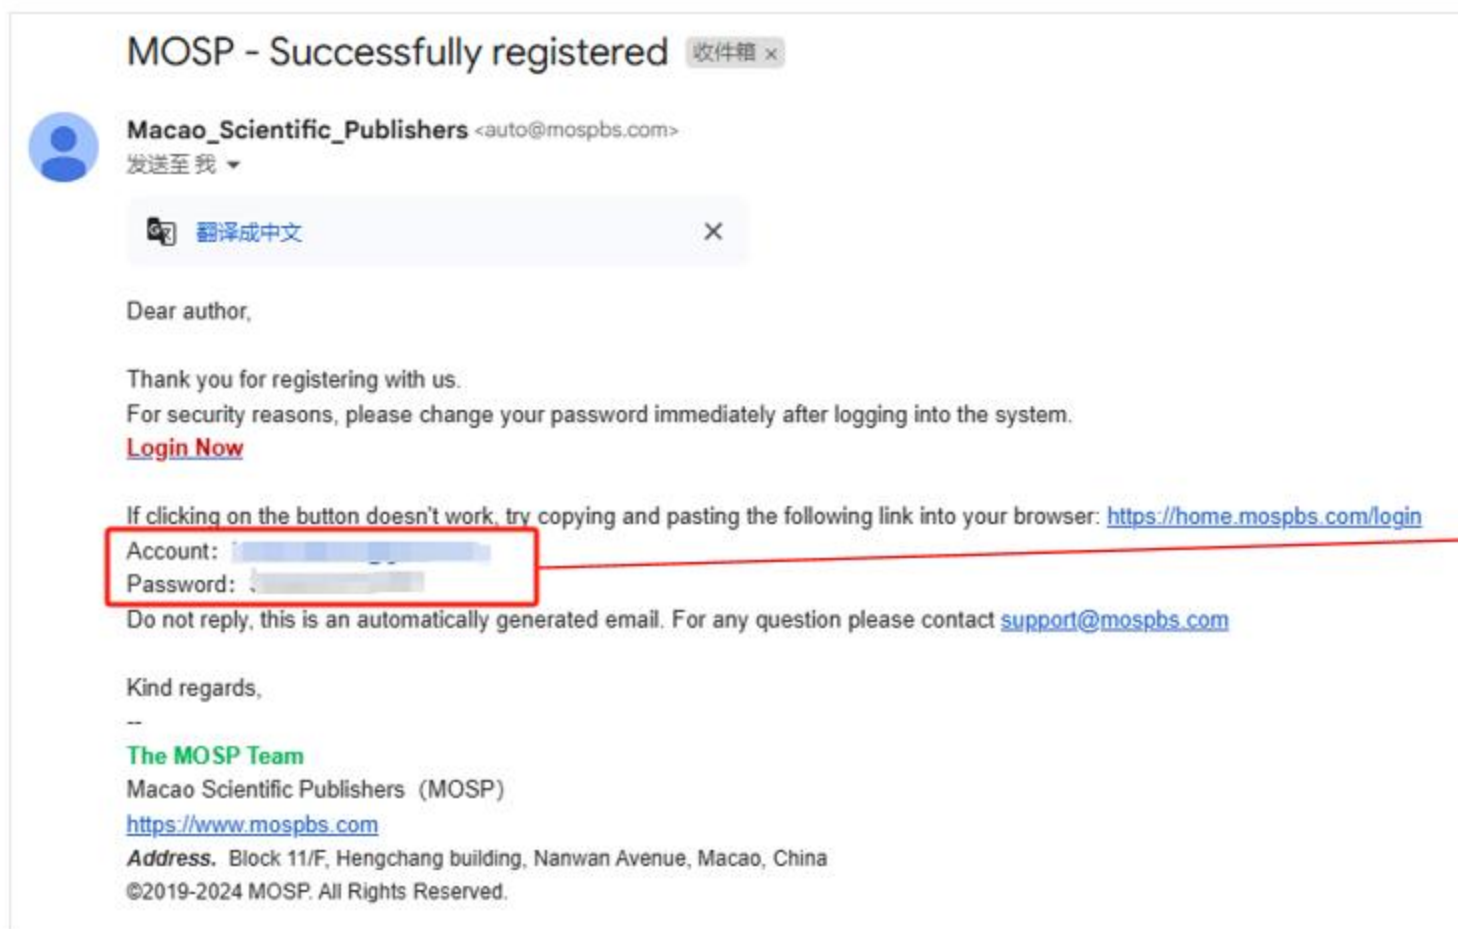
MOSP - Successfully registered 收件箱 ×

Macao_Scientific_Publishers <auto@mospbs.com>
发送至 我

翻译成中文 ✕

Dear author,

Thank you for registering with us.
For security reasons, please change your password immediately after logging into the system.
Login Now

If clicking on the button doesn't work, try copying and pasting the following link into your browser: https://home.mospbs.com/login
Account: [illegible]
Password: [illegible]
Do not reply, this is an automatically generated email. For any question please contact support@mospbs.com

Kind regards,
--
The MOSP Team
Macao Scientific Publishers（MOSP）
https://www.mospbs.com
Address. Block 11/F, Hengchang building, Nanwan Avenue, Macao, China
©2019-2024 MOSP. All Rights Reserved.